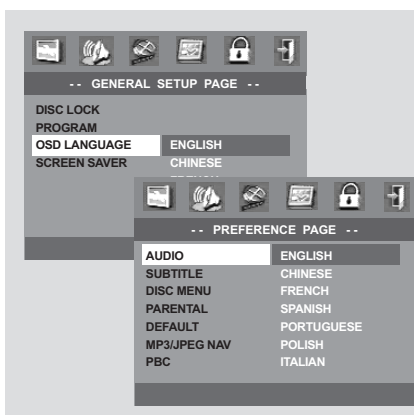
-- GENERAL SETUP PAGE --

DISC LOCK
PROGRAM
OSD LANGUAGE
SCREEN SAVER

ENGLISH
CHINESE
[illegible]

-- PREFERENCE PAGE --

AUDIO
SUBTITLE
DISC MENU
PARENTAL
DEFAULT
MP3/JPEG NAV
PBC

ENGLISH
CHINESE
FRENCH
SPANISH
PORTUGUESE
POLISH
ITALIAN